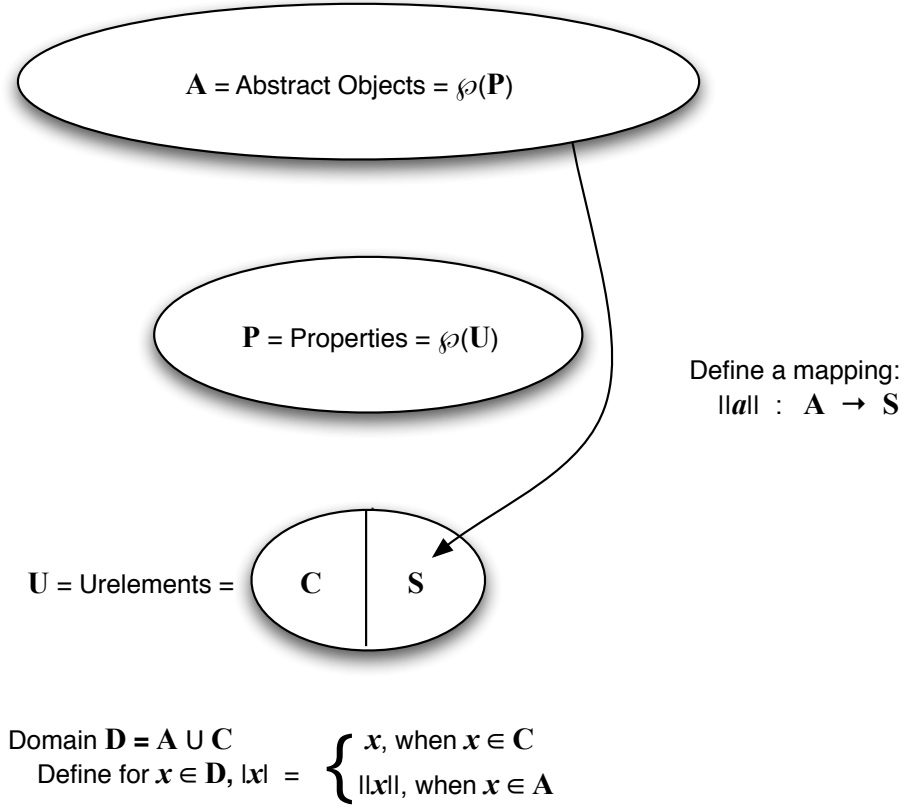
$\mathbf{A}$ = Abstract Objects = $\wp(\mathbf{P})$

$\mathbf{P}$ = Properties = $\wp(\mathbf{U})$

Define a mapping:
$\|a\| : \mathbf{A} \rightarrow \mathbf{S}$

$\mathbf{U}$ = Urelements = $\mathbf{C}$ $\mathbf{S}$

Domain $\mathbf{D} = \mathbf{A} \cup \mathbf{C}$
Define for $x \in \mathbf{D}$, $|x| = \begin{cases} x, \text{ when } x \in \mathbf{C} \\ \|x\|, \text{ when } x \in \mathbf{A} \end{cases}$